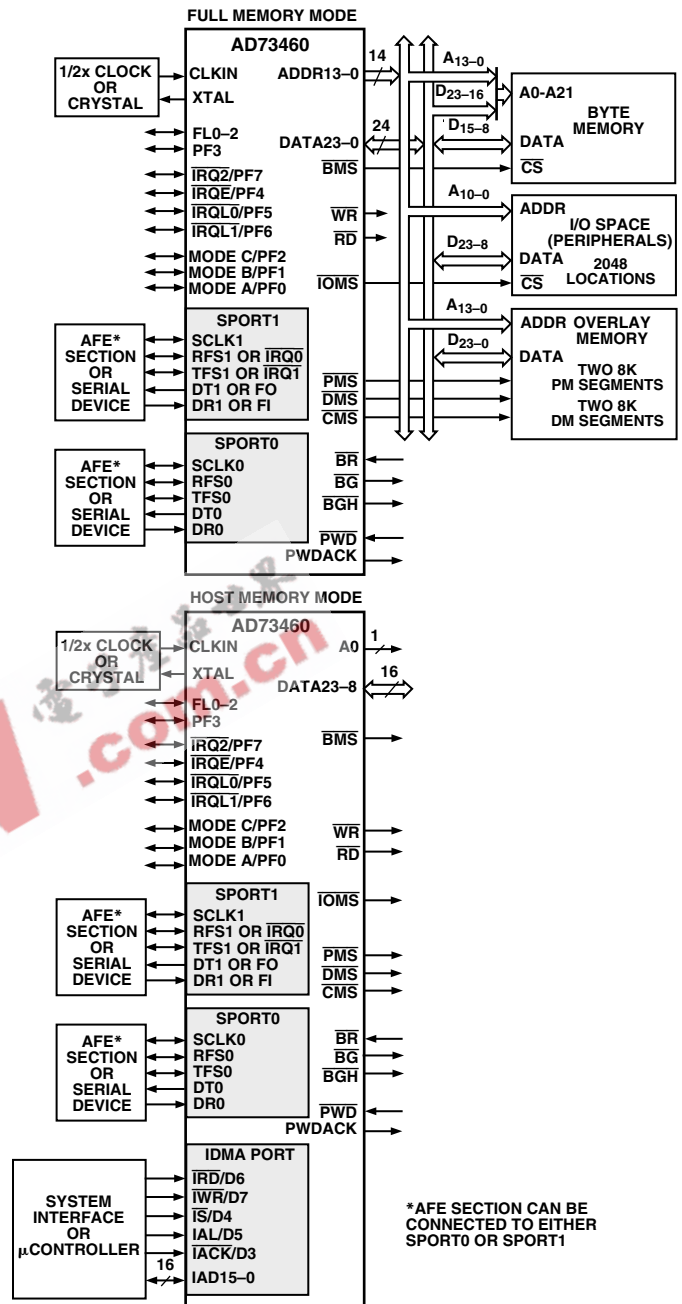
FULL MEMORY MODE

AD73460

1/2x CLOCK OR CRYSTAL

CLKIN
XTAL
FL0–2
PF3
$\overline{IRQ2}$/PF7
$\overline{IRQE}$/PF4
$\overline{IRQL0}$/PF5
$\overline{IRQL1}$/PF6
MODE C/PF2
MODE B/PF1
MODE A/PF0

ADDR13–0
14
DATA23–0
24
$\overline{BMS}$
$\overline{WR}$
$\overline{RD}$
$\overline{IOMS}$

$A_{13-0}$
$D_{23-16}$
$D_{15-8}$
A0-A21
BYTE MEMORY
DATA
$\overline{CS}$

$A_{10-0}$
ADDR
I/O SPACE (PERIPHERALS)
$D_{23-8}$
DATA
2048 LOCATIONS
$\overline{CS}$

$A_{13-0}$
ADDR
OVERLAY MEMORY
$D_{23-0}$
DATA
TWO 8K PM SEGMENTS
TWO 8K DM SEGMENTS

AFE* SECTION OR SERIAL DEVICE

SPORT1
SCLK1
RFS1 OR $\overline{IRQ0}$
TFS1 OR $\overline{IRQ1}$
DT1 OR FO
DR1 OR FI

$\overline{PMS}$
$\overline{DMS}$
$\overline{CMS}$

AFE* SECTION OR SERIAL DEVICE

SPORT0
SCLK0
RFS0
TFS0
DT0
DR0

$\overline{BR}$
$\overline{BG}$
$\overline{BGH}$
$\overline{PWD}$
PWDACK

HOST MEMORY MODE

AD73460

1/2x CLOCK OR CRYSTAL

CLKIN
XTAL
FL0–2
PF3
$\overline{IRQ2}$/PF7
$\overline{IRQE}$/PF4
$\overline{IRQL0}$/PF5
$\overline{IRQL1}$/PF6
MODE C/PF2
MODE B/PF1
MODE A/PF0

A0
1
DATA23–8
16
$\overline{BMS}$
$\overline{WR}$
$\overline{RD}$
$\overline{IOMS}$

AFE* SECTION OR SERIAL DEVICE

SPORT1
SCLK1
RFS1 OR $\overline{IRQ0}$
TFS1 OR $\overline{IRQ1}$
DT1 OR FO
DR1 OR FI

$\overline{PMS}$
$\overline{DMS}$
$\overline{CMS}$

AFE* SECTION OR SERIAL DEVICE

SPORT0
SCLK0
RFS0
TFS0
DT0
DR0

$\overline{BR}$
$\overline{BG}$
$\overline{BGH}$
$\overline{PWD}$
PWDACK

SYSTEM INTERFACE OR µCONTROLLER

IDMA PORT
$\overline{IRD}$/D6
$\overline{IWR}$/D7
$\overline{IS}$/D4
IAL/D5
$\overline{IACK}$/D3
16
IAD15–0

*AFE SECTION CAN BE CONNECTED TO EITHER SPORT0 OR SPORT1

.com.cn